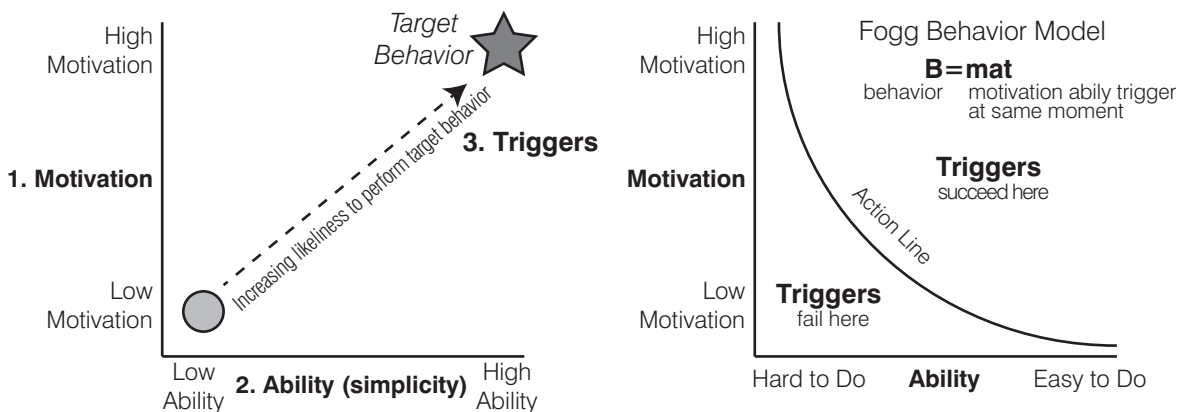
High Motivation

Target Behavior

Increasing likeliness to perform target behavior

3. Triggers

1. Motivation

Low Motivation

Low Ability

2. Ability (simplicity)

High Ability

Fogg Behavior Model

High Motivation

B=mat

behavior motivation abiliy trigger at same moment

Triggers succeed here

Motivation

Action Line

Low Motivation

Triggers fail here

Hard to Do

Ability

Easy to Do